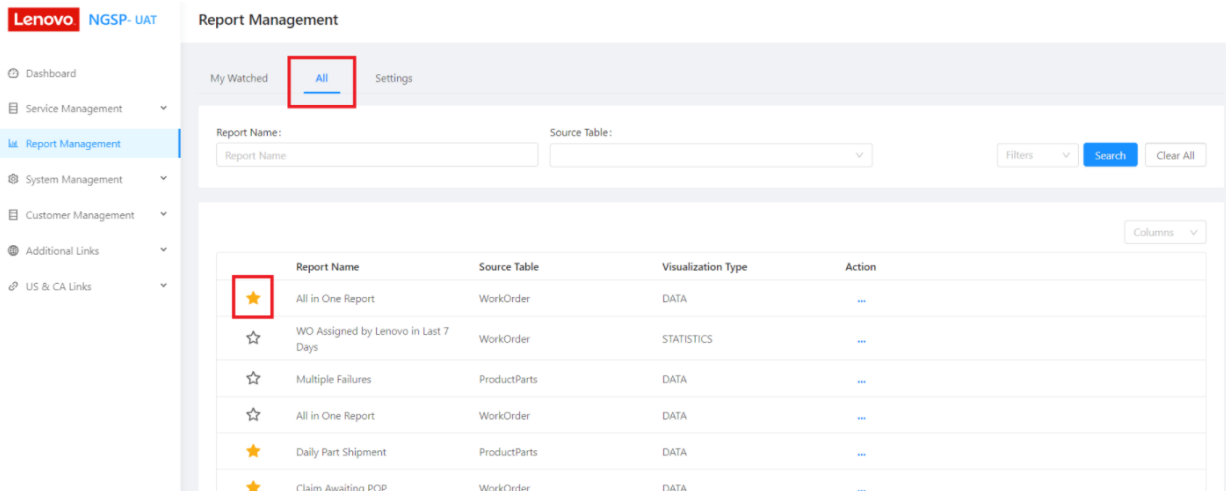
Lenovo NGSP- UAT

Dashboard
Service Management
Report Management
System Management
Customer Management
Additional Links
US & CA Links

Report Management

My Watched All Settings

Report Name:
Report Name
Source Table:
Filters Search Clear All

Columns

| | Report Name | Source Table | Visualization Type | Action |
|---|---|---|---|---|
| ★ | All in One Report | WorkOrder | DATA | ... |
| ☆ | WO Assigned by Lenovo in Last 7 Days | WorkOrder | STATISTICS | ... |
| ☆ | Multiple Failures | ProductParts | DATA | ... |
| ☆ | All in One Report | WorkOrder | DATA | ... |
| ★ | Daily Part Shipment | ProductParts | DATA | ... |
| ★ | Claim Awaiting POP | WorkOrder | DATA | ... |